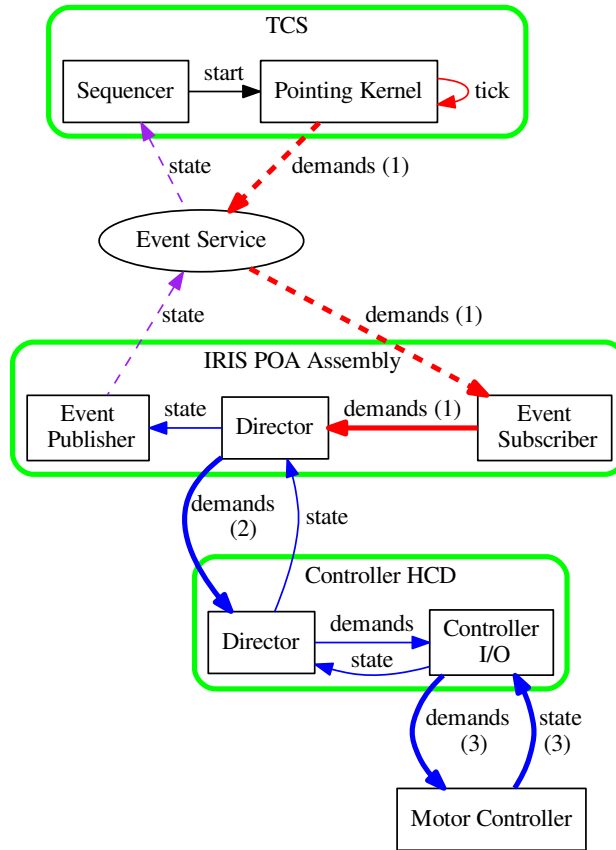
TCS

Sequencer

start

Pointing Kernel

tick

state

demands (1)

Event Service

state

demands (1)

IRIS POA Assembly

Event Publisher

state

Director

demands (1)

Event Subscriber

demands (2)

state

Controller HCD

Director

demands

state

Controller I/O

demands (3)

state (3)

Motor Controller